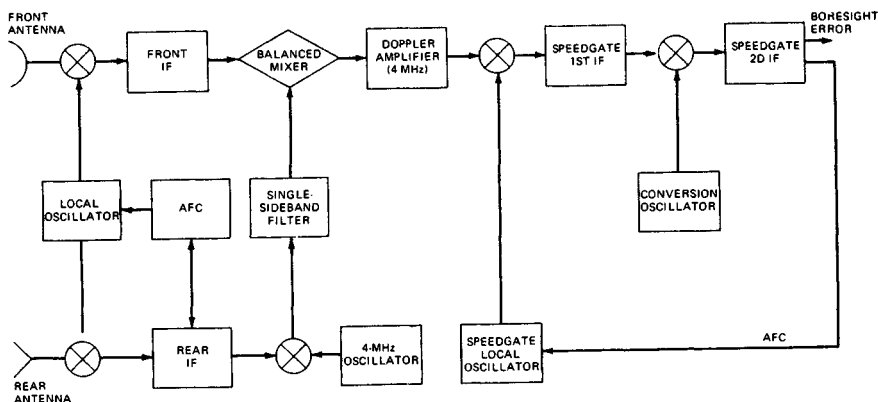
FRONT ANTENNA

FRONT IF

BALANCED MIXER

DOPPLER AMPLIFIER (4 MHz)

SPEEDGATE 1ST IF

SPEEDGATE 2D IF

BORESIGHT ERROR

LOCAL OSCILLATOR

AFC

SINGLE-SIDEBAND FILTER

CONVERSION OSCILLATOR

REAR IF

4-MHz OSCILLATOR

SPEEDGATE LOCAL OSCILLATOR

AFC

REAR ANTENNA